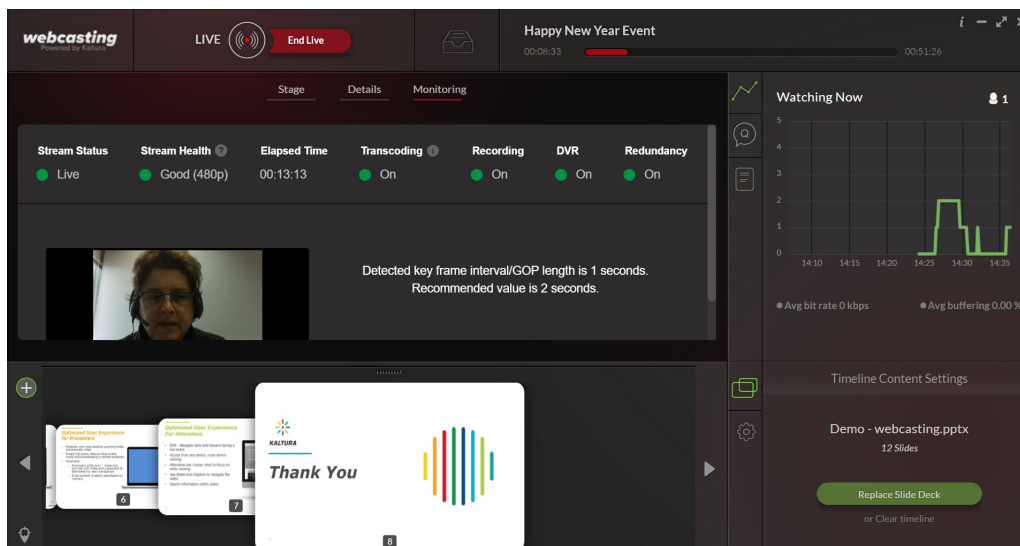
webcasting
Powered by Kaltura

LIVE End Live

Happy New Year Event
00:08:33 00:51:26

Stage Details Monitoring

| Stream Status | Stream Health | Elapsed Time | Transcoding | Recording | DVR | Redundancy |
|---|---|---|---|---|---|---|
| Live | Good (480p) | 00:13:13 | On | On | On | On |

Detected key frame interval/GOP length is 1 seconds.
Recommended value is 2 seconds.

Watching Now 1

5
4
3
2
1
0
14:10 14:15 14:20 14:25 14:30 14:35

Avg bit rate 0 kbps
Avg buffering 0.00 %

Optimized User Experience for Presenters

Optimized User Experience for Attendees

6
7

KALTURA
Thank You
8

Timeline Content Settings

Demo - webcasting.pptx
12 Slides

Replace Slide Deck
or Clear timeline